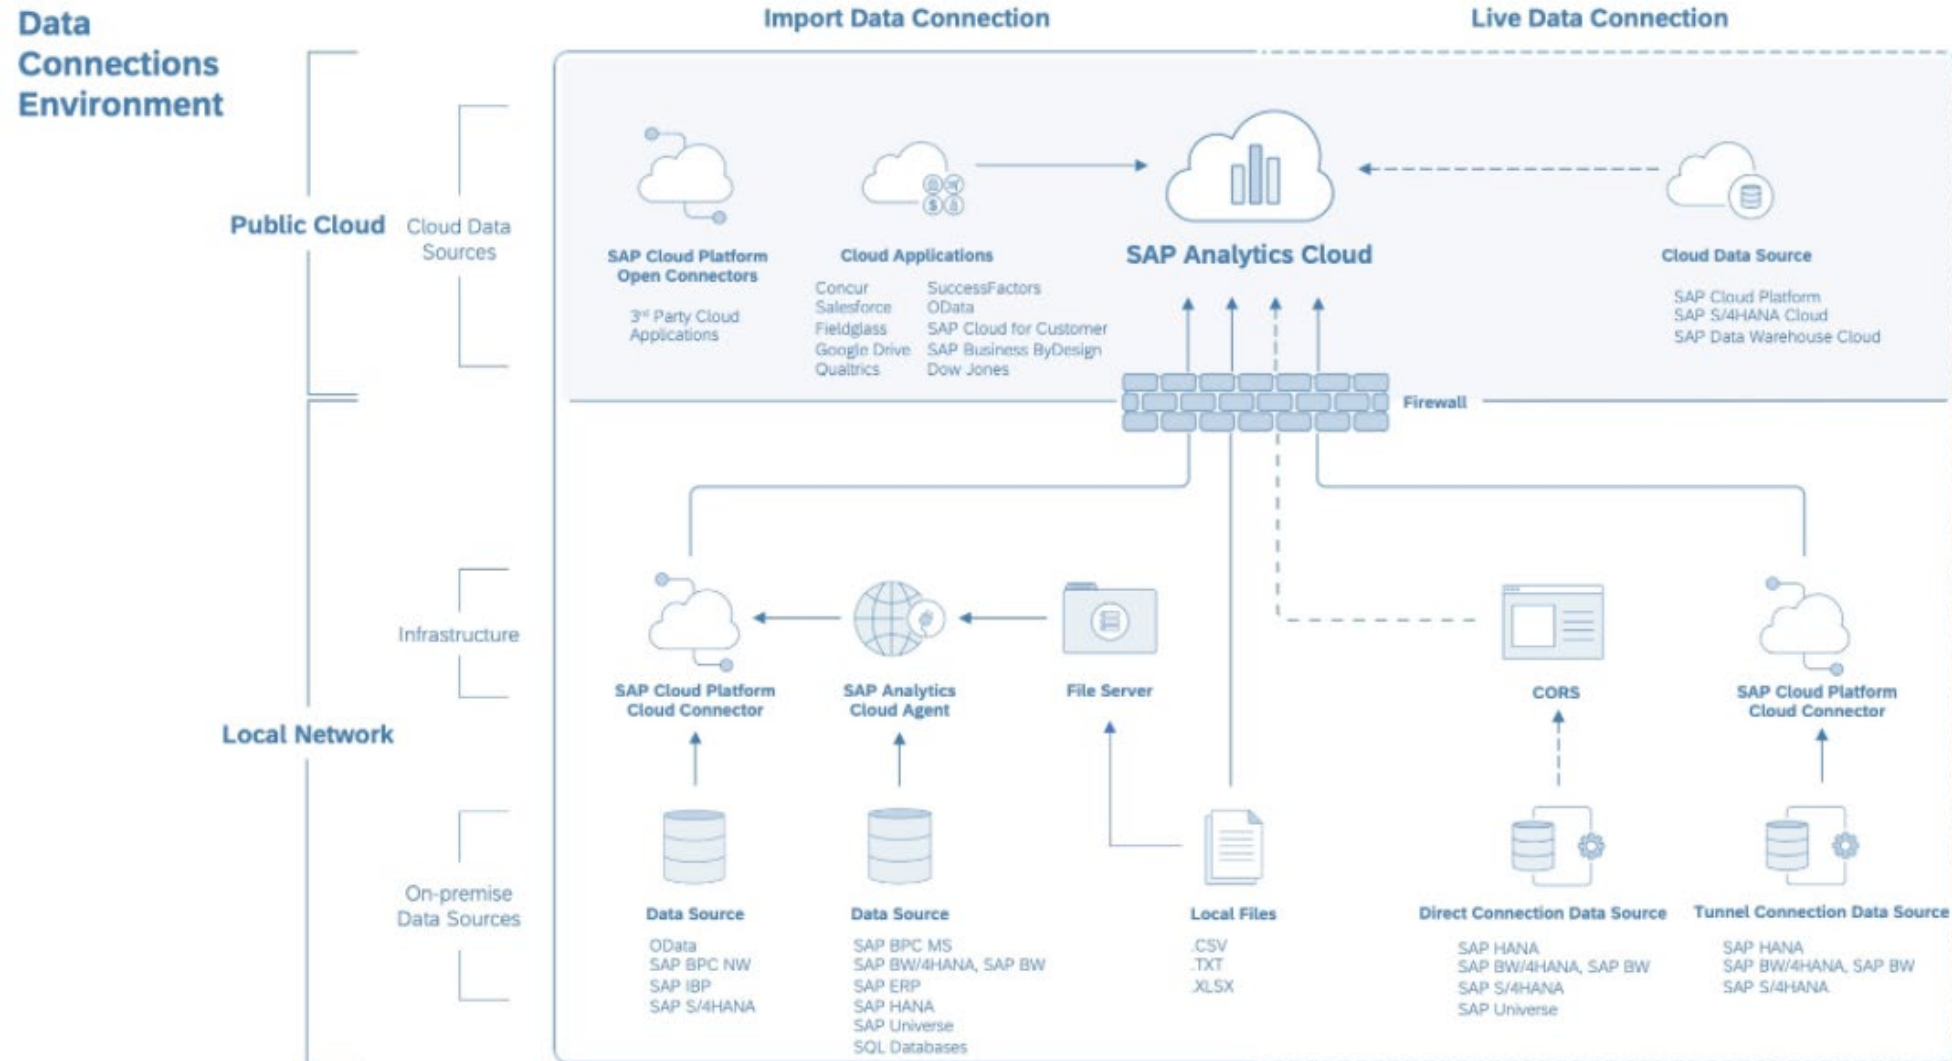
Data Connections Environment

Import Data Connection

Live Data Connection

Public Cloud

Cloud Data Sources

SAP Cloud Platform Open Connectors

3rd Party Cloud Applications

Cloud Applications

Concur
Salesforce
Fieldglass
Google Drive
Qualtrics

SuccessFactors
OData
SAP Cloud for Customer
SAP Business ByDesign
Dow Jones

SAP Analytics Cloud

Cloud Data Source

SAP Cloud Platform
SAP S/4HANA Cloud
SAP Data Warehouse Cloud

Firewall

Local Network

Infrastructure

SAP Cloud Platform Cloud Connector

SAP Analytics Cloud Agent

File Server

CORS

SAP Cloud Platform Cloud Connector

On-premise Data Sources

Data Source

OData
SAP BPC NW
SAP IBP
SAP S/4HANA

Data Source

SAP BPC MS
SAP BW/4HANA, SAP BW
SAP ERP
SAP HANA
SAP Universe
SQL Databases

Local Files

.CSV
.TXT
.XLSX

Direct Connection Data Source

SAP HANA
SAP BW/4HANA, SAP BW
SAP S/4HANA
SAP Universe

Tunnel Connection Data Source

SAP HANA
SAP BW/4HANA, SAP BW
SAP S/4HANA